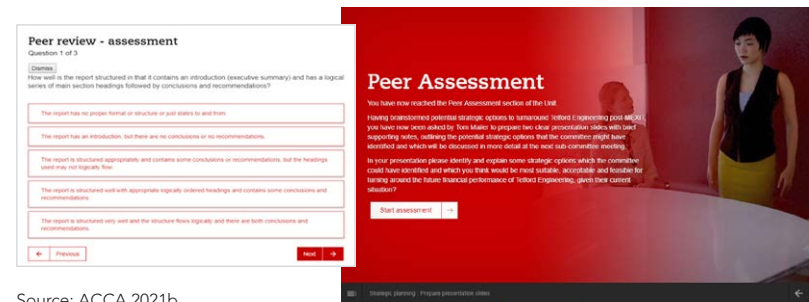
Peer review - assessment
Question 1 of 3

Dismiss

How well is the report structured in that it contains an introduction (executive summary) and has a logical series of main section headings followed by conclusions and recommendations?

The report has no proper format or structure or just states to and from.

The report has an introduction, but there are no conclusions or no recommendations.

The report is structured appropriately and contains some conclusions or recommendations, but the headings used may not logically flow.

The report is structured well with appropriate logically ordered headings and contains some conclusions and recommendations.

The report is structured very well and the structure flows logically and there are both conclusions and recommendations.

← Previous

Next →

Source: ACCA 2021b

Peer Assessment

You have now reached the Peer Assessment section of the Unit

Having brainstormed potential strategic options to turnaround Telford Engineering post-MBO, you have now been asked by Tom Maier to prepare two clear presentation slides with brief supporting notes, outlining the potential strategic options that the committee might have identified and which will be discussed in more detail at the next sub-committee meeting.

In your presentation please identify and explain some strategic options which the committee could have identified and which you think would be most suitable, acceptable and feasible for turning around the future financial performance of Telford Engineering, given their current situation?

Start assessment →

Strategic planning : Prepare presentation slides